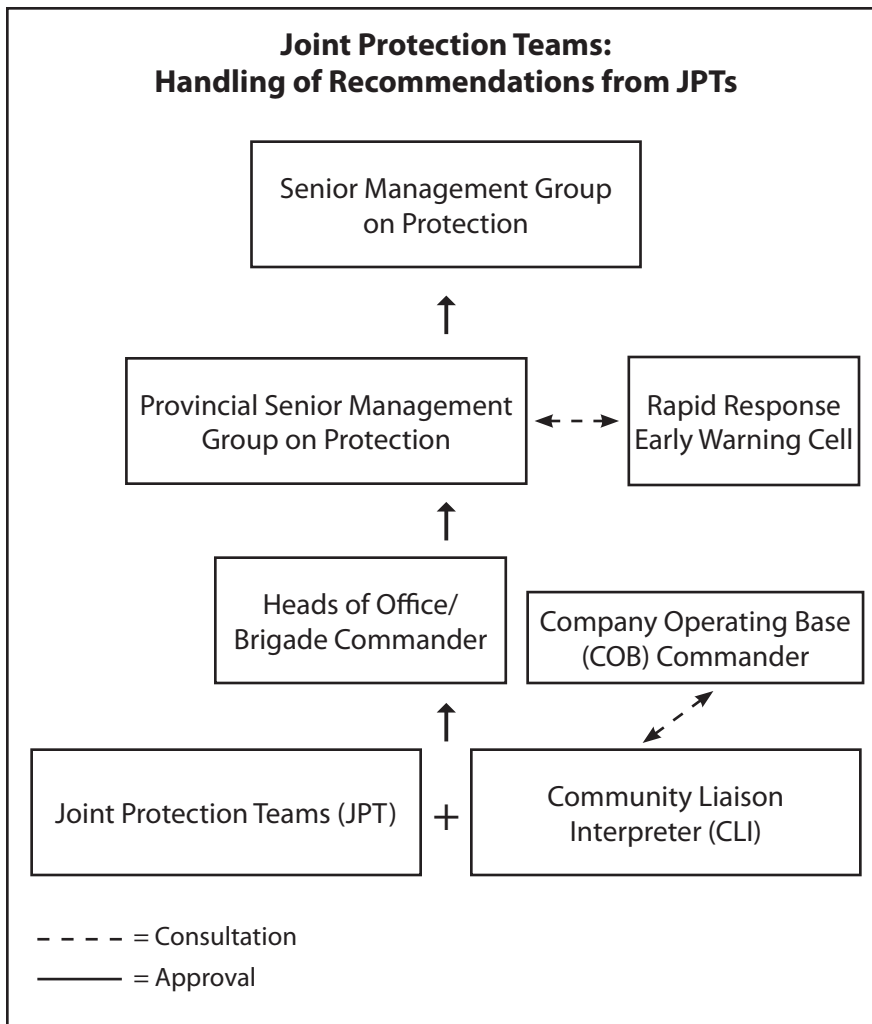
Joint Protection Teams:
Handling of Recommendations from JPTs

Senior Management Group on Protection

Provincial Senior Management Group on Protection

Rapid Response Early Warning Cell

Heads of Office/ Brigade Commander

Company Operating Base (COB) Commander

Joint Protection Teams (JPT)

+

Community Liaison Interpreter (CLI)

= Consultation

= Approval